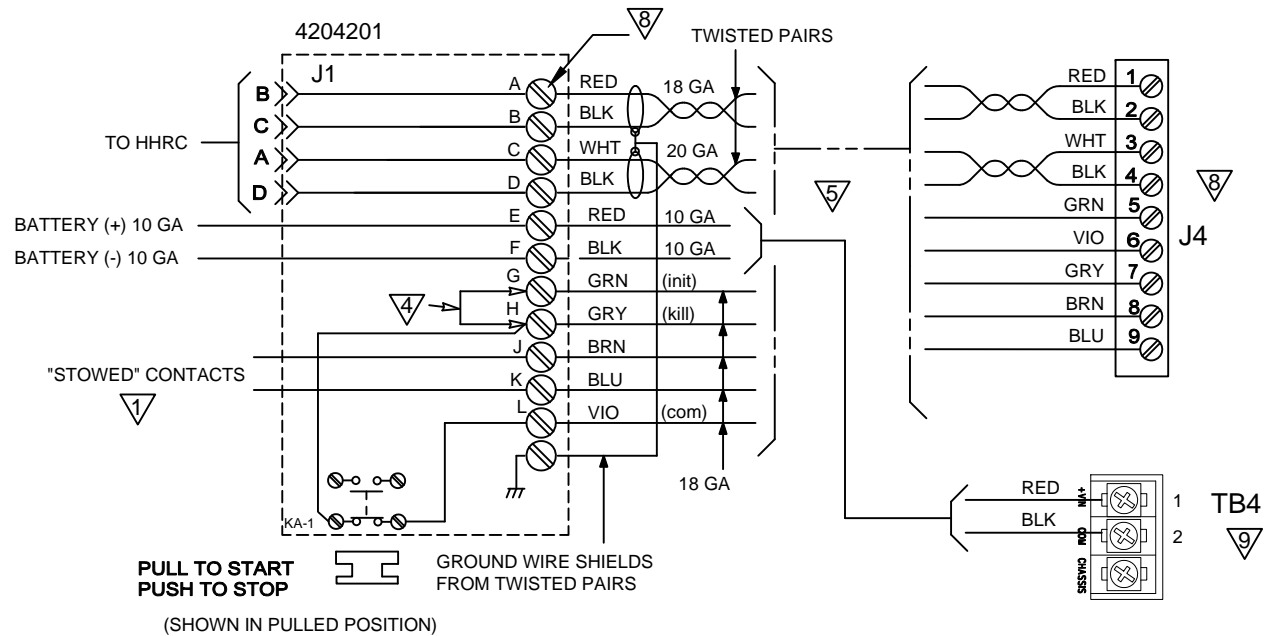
4204201

8

TWISTED PAIRS

J1

B
C
A
D

TO HHRC

A RED 18 GA
B BLK
C WHT 20 GA
D BLK

E RED 10 GA
F BLK 10 GA
G GRN (init)
H GRY (kill)
J BRN
K BLU
L VIO (com)

BATTERY (+) 10 GA
BATTERY (-) 10 GA

4

"STOWED" CONTACTS

1

5

18 GA

KA-1

PULL TO START
PUSH TO STOP

(SHOWN IN PULLED POSITION)

GROUND WIRE SHIELDS FROM TWISTED PAIRS

RED 1
BLK 2
WHT 3
BLK 4
GRN 5
VIO 6
GRY 7
BRN 8
BLU 9

8

J4

RED
BLK

+VIN
COM
CHASSIS

1
2

TB4

9